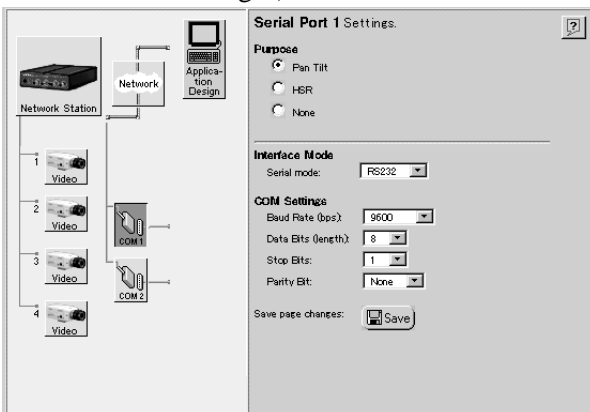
Network Station

Network

Application Design

1 Video

2 Video

3 Video

4 Video

COM 1

COM 2

Serial Port 1 Settings.

?

Purpose

Pan Tilt

HSR

None

Interface Mode

Serial mode: RS232

COM Settings

Baud Rate (bps): 9600

Data Bits (length): 8

Stop Bits: 1

Parity Bit: None

Save page changes: Save